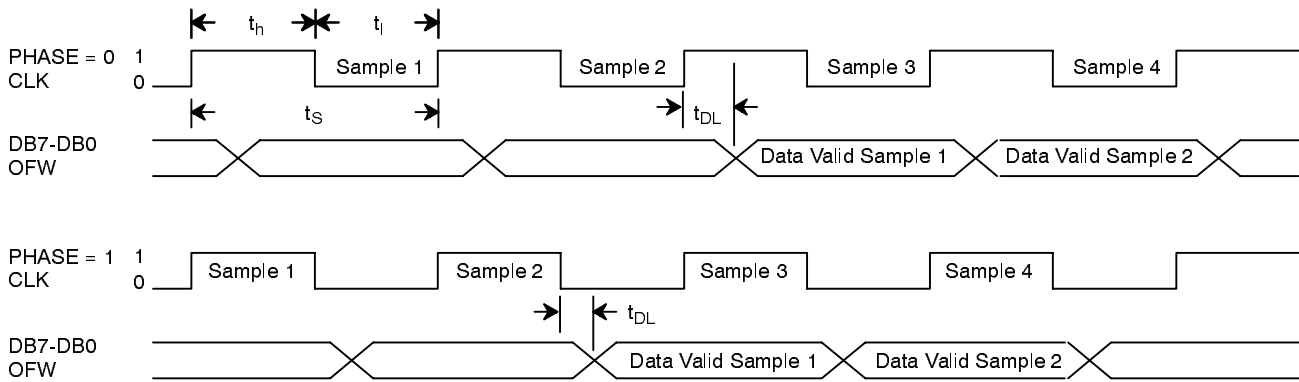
$t_h$ $t_l$

PHASE = 0 CLK 1 0

Sample 1 Sample 2 Sample 3 Sample 4

$t_S$

$t_{DL}$

DB7-DB0 OFW

Data Valid Sample 1 Data Valid Sample 2

PHASE = 1 CLK 1 0

Sample 1 Sample 2 Sample 3 Sample 4

$t_{DL}$

DB7-DB0 OFW

Data Valid Sample 1 Data Valid Sample 2